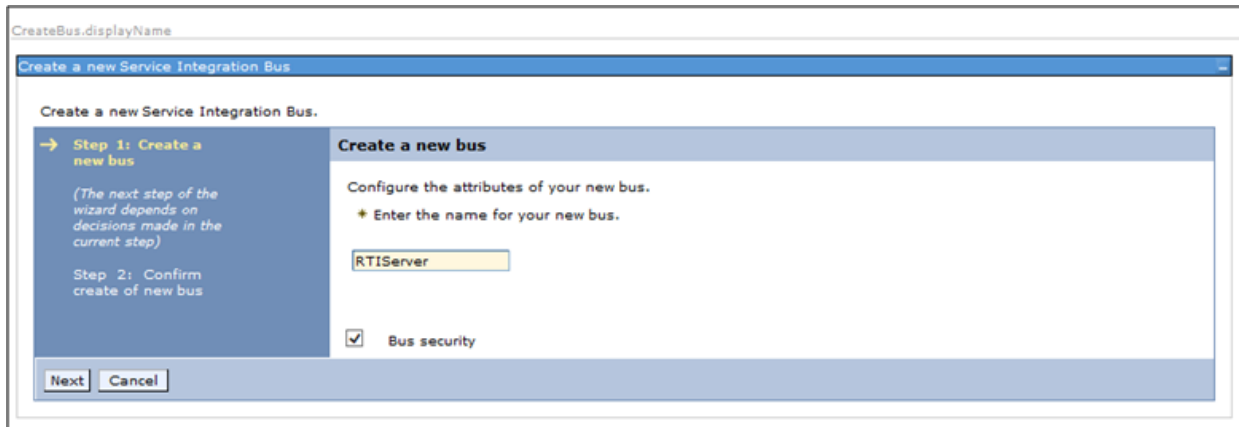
CreateBus.displayName

Create a new Service Integration Bus

Create a new Service Integration Bus.

→ Step 1: Create a new bus

(The next step of the wizard depends on decisions made in the current step)

Step 2: Confirm create of new bus

Create a new bus

Configure the attributes of your new bus.

* Enter the name for your new bus.

RTIServer

Bus security

Next Cancel